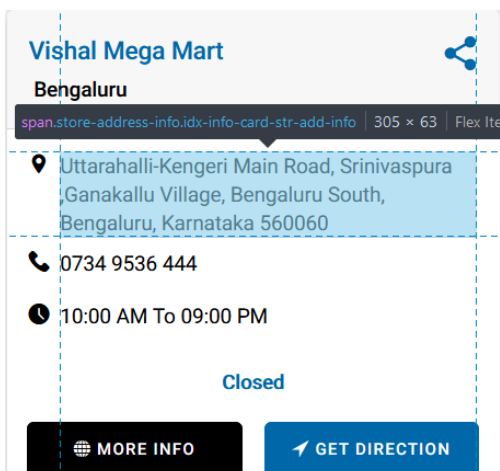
Vishal Mega Mart

Bengaluru

span.store-address-info.idx-info-card-str-add-info | 305 × 63 | Flex Ite

Uttarahalli-Kengeri Main Road, Srinivaspura ,Ganakallu Village, Bengaluru South, Bengaluru, Karnataka 560060

0734 9536 444

10:00 AM To 09:00 PM

Closed

MORE INFO

GET DIRECTION